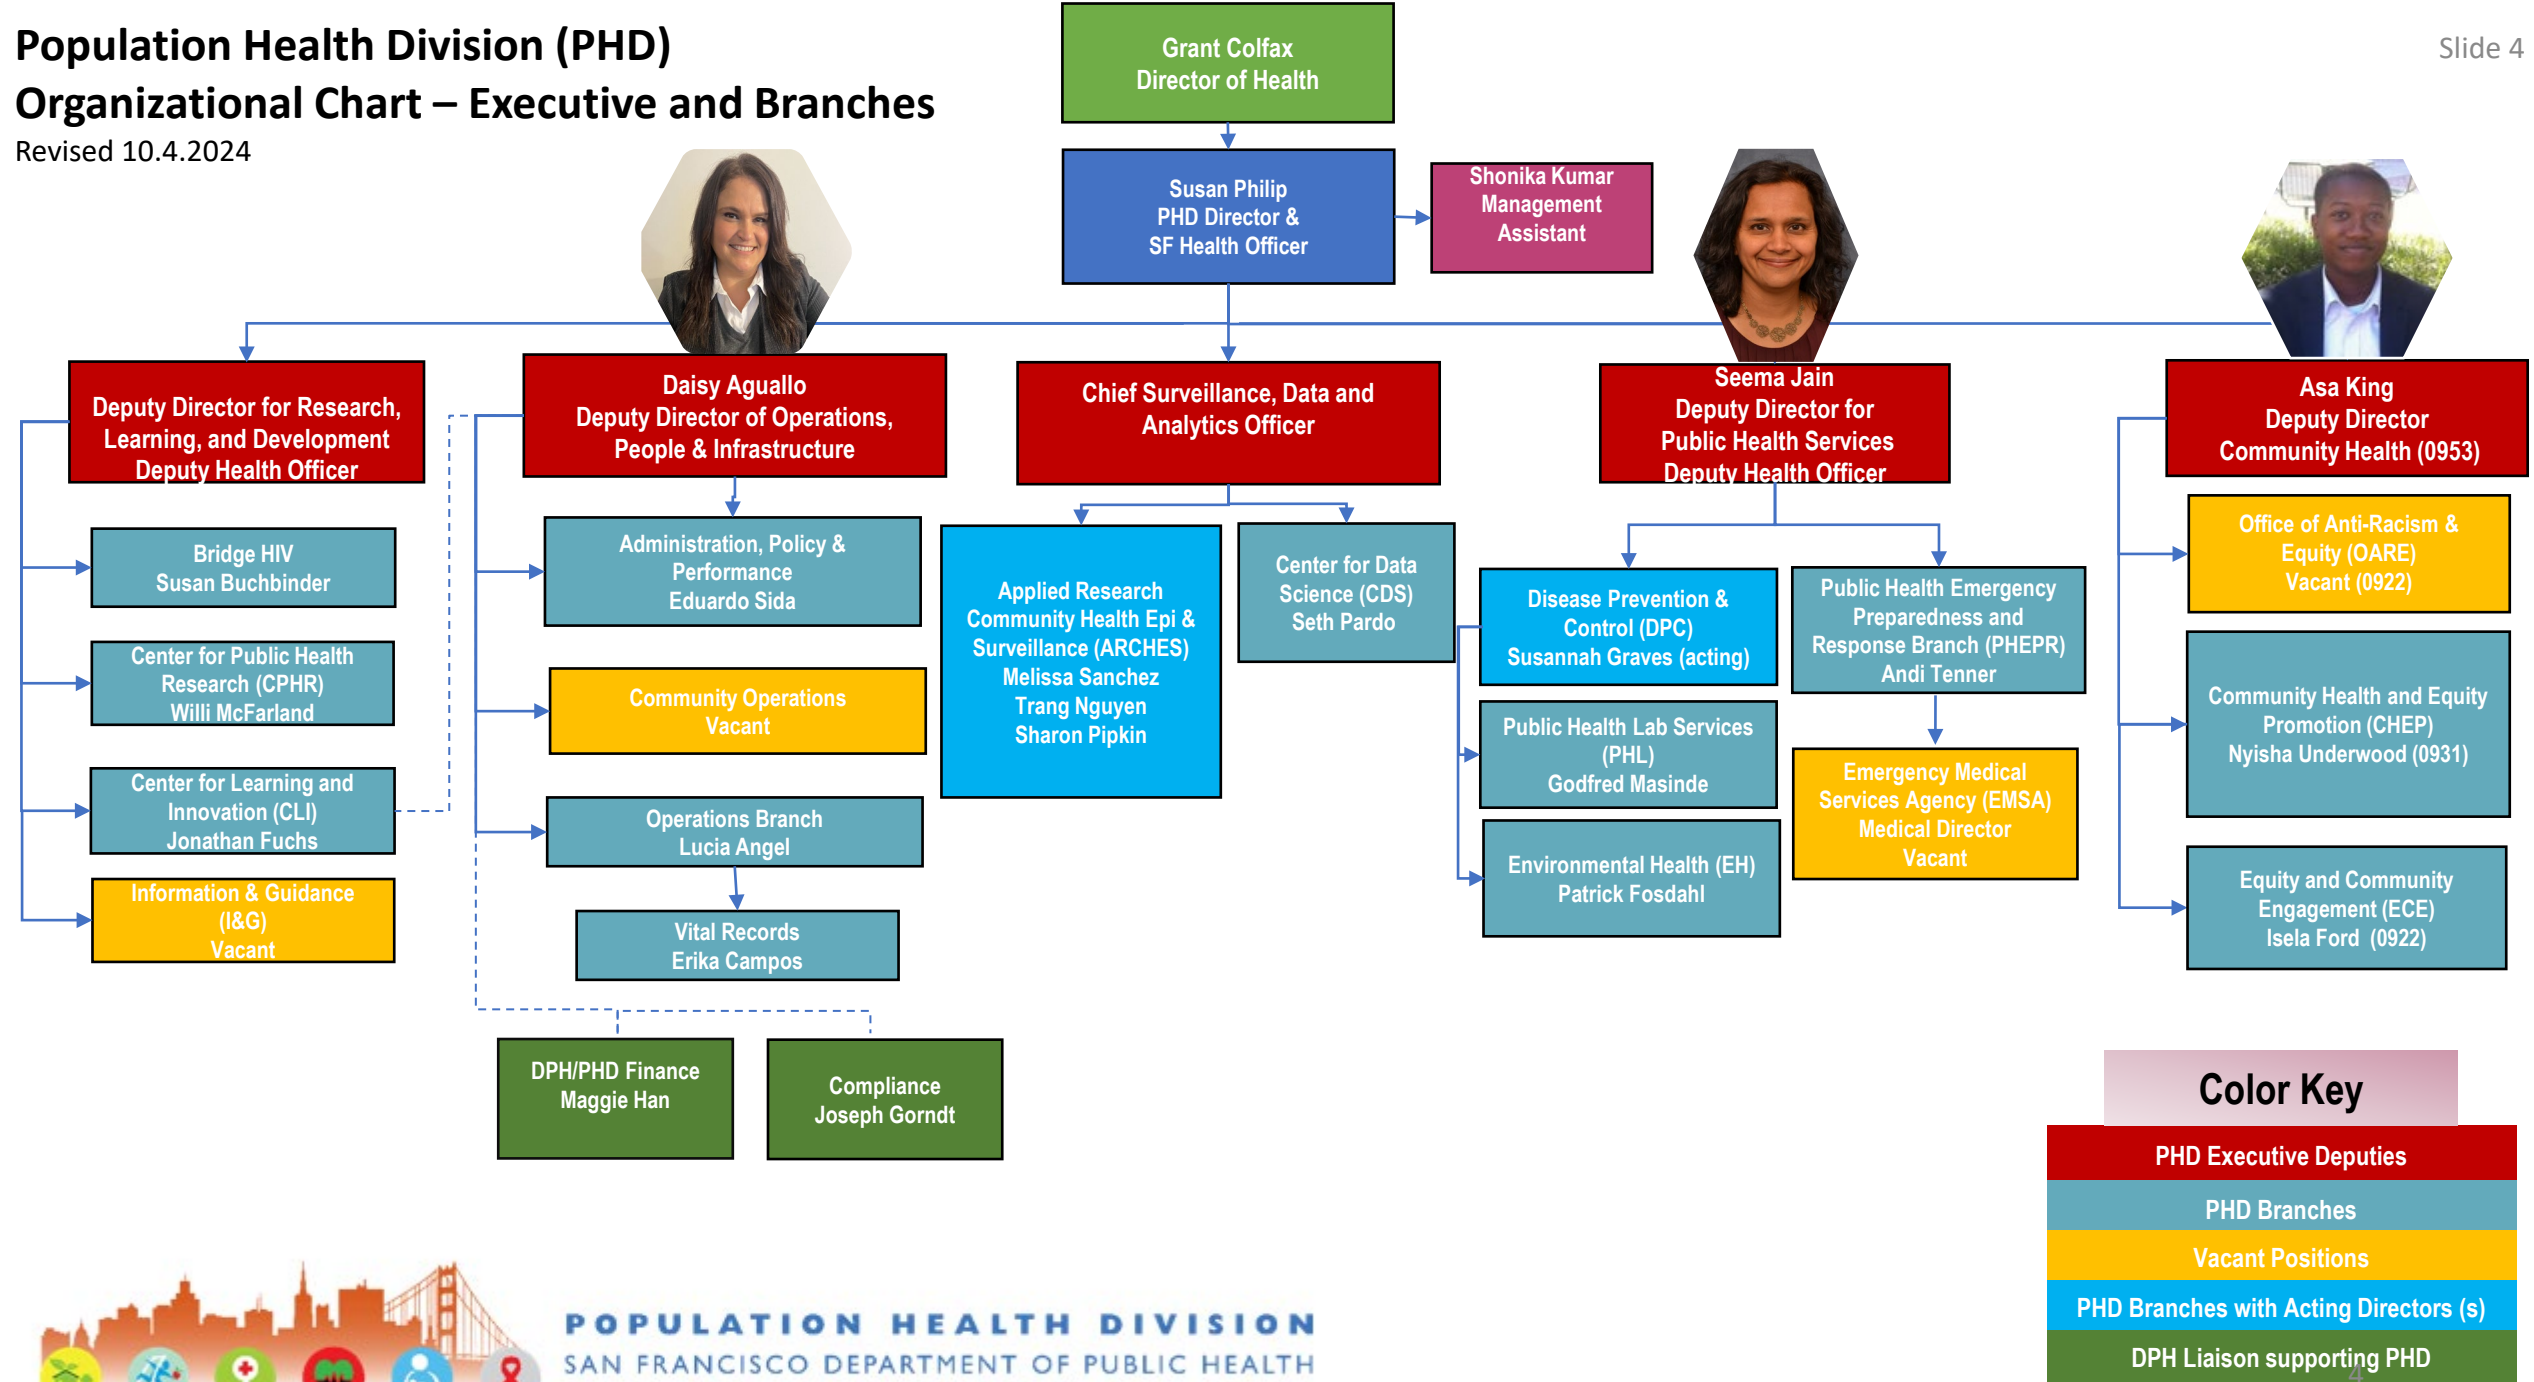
Population Health Division (PHD)
Organizational Chart – Executive and Branches
Revised 10.4.2024

Slide 4

Grant Colfax
Director of Health

Susan Philip
PHD Director &
SF Health Officer

Shonika Kumar
Management
Assistant

Deputy Director for Research, Learning, and Development
Deputy Health Officer

Bridge HIV
Susan Buchbinder

Center for Public Health Research (CPHR)
Willi McFarland

Center for Learning and Innovation (CLI)
Jonathan Fuchs

Information & Guidance (I&G)
Vacant

Daisy Aguallo
Deputy Director of Operations, People & Infrastructure

Administration, Policy & Performance
Eduardo Sida

Community Operations
Vacant

Operations Branch
Lucia Angel

Vital Records
Erika Campos

DPH/PHD Finance
Maggie Han

Compliance
Joseph Gorndt

Chief Surveillance, Data and Analytics Officer

Applied Research Community Health Epi & Surveillance (ARCHES)
Melissa Sanchez
Trang Nguyen
Sharon Pipkin

Center for Data Science (CDS)
Seth Pardo

Seema Jain
Deputy Director for Public Health Services
Deputy Health Officer

Disease Prevention & Control (DPC)
Susannah Graves (acting)

Public Health Lab Services (PHL)
Godfred Masinde

Environmental Health (EH)
Patrick Fosdahl

Public Health Emergency Preparedness and Response Branch (PHEPR)
Andi Tenner

Emergency Medical Services Agency (EMSA)
Medical Director
Vacant

Asa King
Deputy Director
Community Health (0953)

Office of Anti-Racism & Equity (OARE)
Vacant (0922)

Community Health and Equity Promotion (CHEP)
Nyisha Underwood (0931)

Equity and Community Engagement (ECE)
Isela Ford (0922)

Color Key
PHD Executive Deputies
PHD Branches
Vacant Positions
PHD Branches with Acting Directors (s)
DPH Liaison supporting PHD

POPULATION HEALTH DIVISION
SAN FRANCISCO DEPARTMENT OF PUBLIC HEALTH